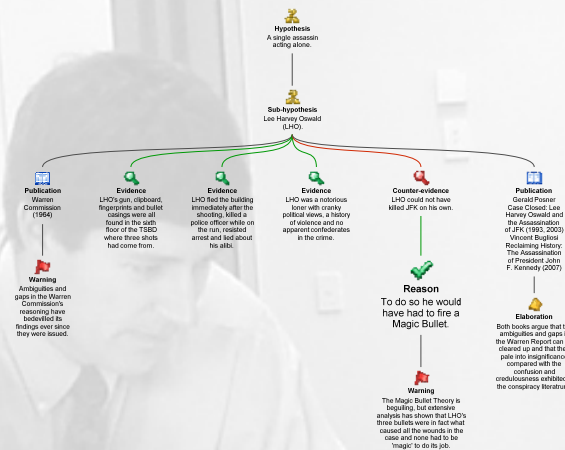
Hypothesis
A single assassin acting alone.

Sub-hypothesis
Lee Harvey Oswald (LHO).

Publication
Warren Commission (1964)

Warning
Ambiguities and gaps in the Warren Commission's reasoning have bedevilled its findings ever since they were issued.

Evidence
LHO's gun, clipboard, fingerprints and bullet casings were all found in the sixth floor of the TSBD where three shots had come from.

Evidence
LHO fled the building immediately after the shooting, killed a police officer while on the run, resisted arrest and lied about his alibi.

Evidence
LHO was a notorious loner with cranky political views, a history of violence and no apparent confederates in the crime.

Counter-evidence
LHO could not have killed JFK on his own.

Reason
To do so he would have had to fire a Magic Bullet.

Warning
The Magic Bullet Theory is beguiling, but extensive analysis has shown that LHO's three bullets were in fact what caused all the wounds in the case and none had to be 'magic' to do its job.

Publication
Gerald Posner Case Closed: Lee Harvey Oswald and the Assassination of JFK (1993, 2003)
Vincent Bugliosi Reclaiming History: The Assassination of President John F. Kennedy (2007)

Elaboration
Both books argue that t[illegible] ambiguities and gaps in the Warren Report can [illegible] cleared up and that the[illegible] pale into insignifican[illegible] compared with the confusion and credulousness exhibite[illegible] the conspiracy literatu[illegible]